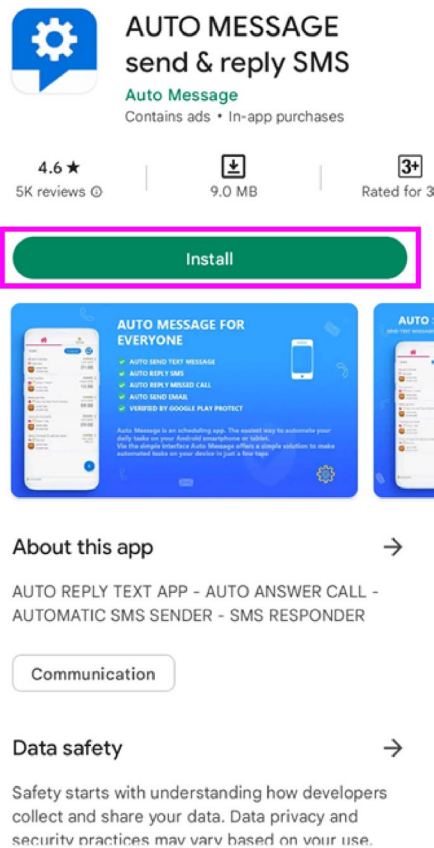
AUTO MESSAGE send & reply SMS

Auto Message

Contains ads • In-app purchases

4.6 ★
5K reviews ⓘ

9.0 MB

3+
Rated for 3

Install

AUTO MESSAGE FOR EVERYONE

AUTO SEND TEXT MESSAGE
AUTO REPLY SMS
AUTO REPLY MISSED CALL
AUTO SEND EMAIL
VERIFIED BY GOOGLE PLAY PROTECT

Auto Message is an scheduling app. The easiest way to automate your daily tasks on your Android smartphone or tablet. Via the simple interface Auto Message offers a simple solution to make automated tasks on your device in just a few taps

About this app

AUTO REPLY TEXT APP - AUTO ANSWER CALL - AUTOMATIC SMS SENDER - SMS RESPONDER

Communication

Data safety

Safety starts with understanding how developers collect and share your data. Data privacy and security practices may vary based on your use,